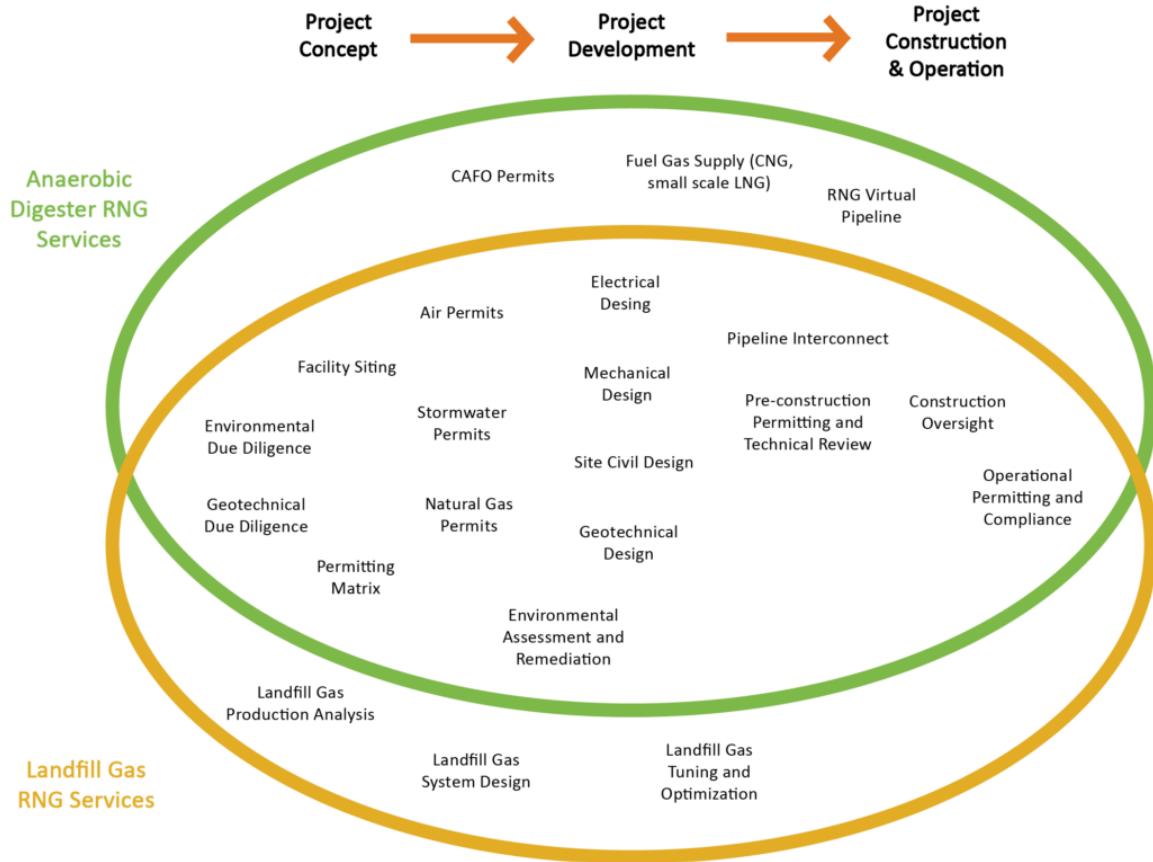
Project Concept

Project Development

Project Construction & Operation

Anaerobic Digester RNG Services

CAFO Permits

Fuel Gas Supply (CNG, small scale LNG)

RNG Virtual Pipeline

Electrical Desing

Air Permits

Pipeline Interconnect

Facility Siting

Mechanical Design

Environmental Due Diligence

Stormwater Permits

Pre-construction Permitting and Technical Review

Construction Oversight

Site Civil Design

Operational Permitting and Compliance

Geotechnical Due Diligence

Natural Gas Permits

Geotechnical Design

Permitting Matrix

Environmental Assessment and Remediation

Landfill Gas Production Analysis

Landfill Gas System Design

Landfill Gas Tuning and Optimization

Landfill Gas RNG Services